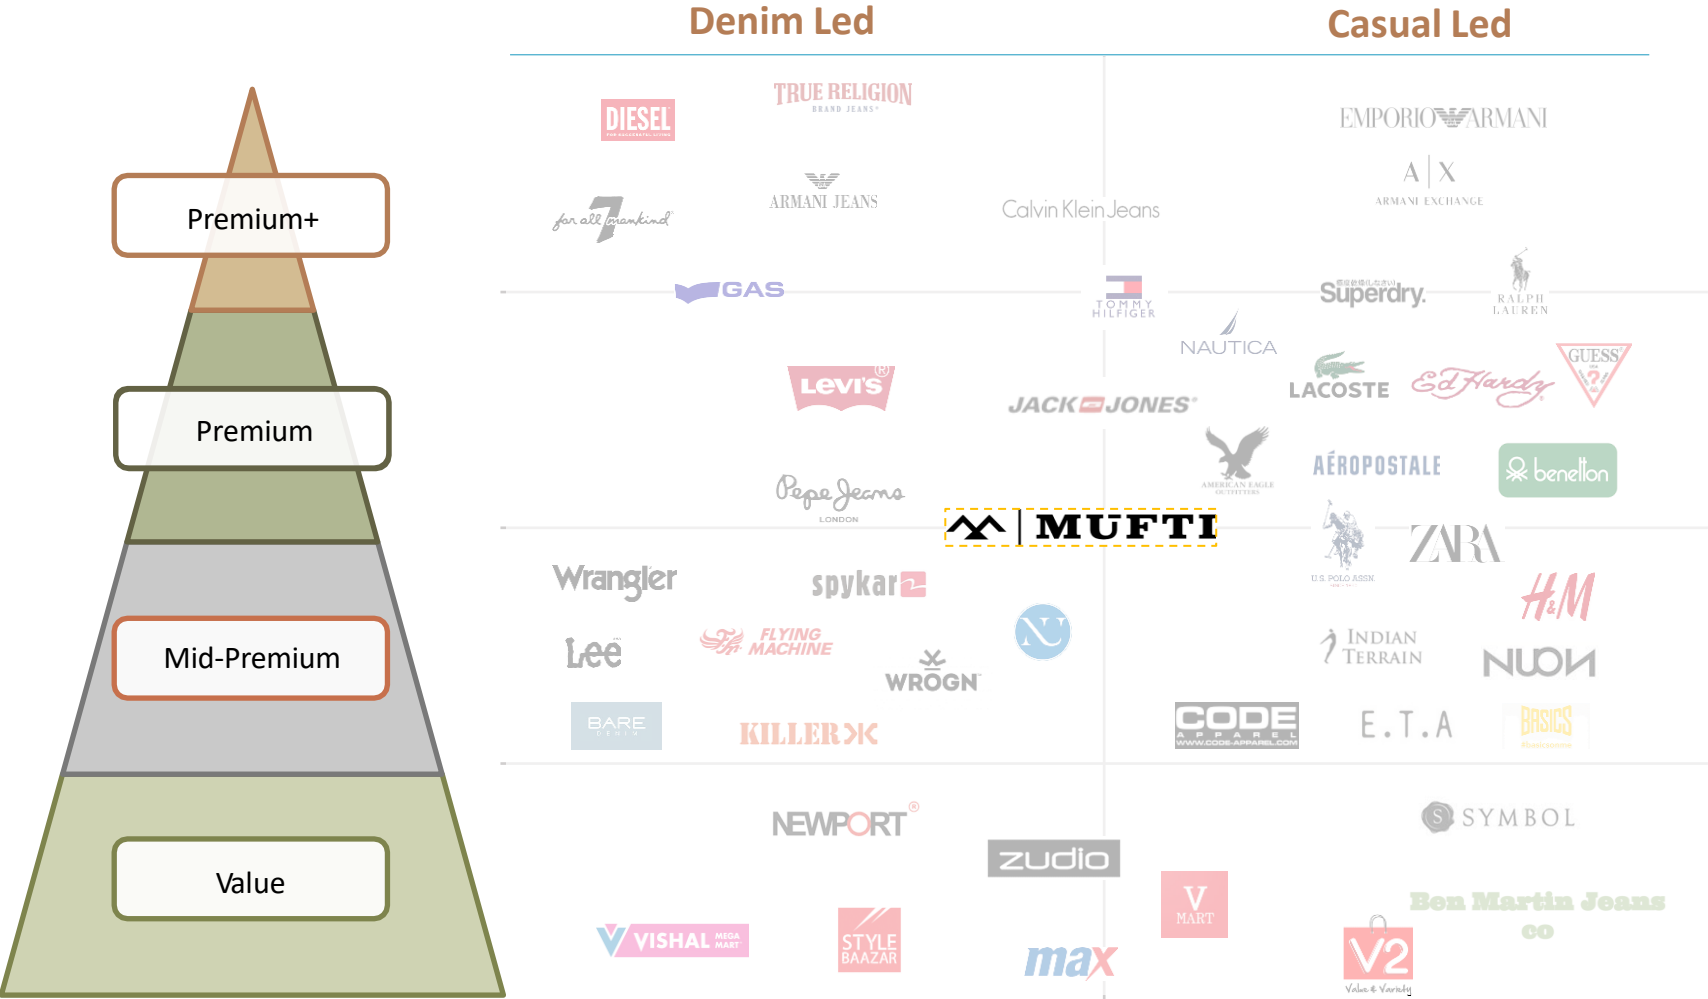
Denim Led

Casual Led

Premium+

Premium

Mid-Premium

Value

DIESEL

TRUE RELIGION BRAND JEANS

EMPORIO ARMANI

A | X ARMANI EXCHANGE

for all 7 mankind

ARMANI JEANS

Calvin Klein Jeans

GAS

TOMMY HILFIGER

Superdry.

RALPH LAUREN

NAUTICA

Levi's

JACK & JONES

LACOSTE

Ed Hardy

GUESS

AMERICAN EAGLE OUTFITTERS

AÉROPOSTALE

benetton

Pepe Jeans LONDON

MUFTI

U.S. POLO ASSN.

ZARA

Wrangler

spykar

H&M

Lee

FLYING MACHINE

WROGN

INDIAN TERRAIN

NUON

BARE DENIM

KILLER

CODE APPAREL WWW.CODE-APPAREL.COM

E.T.A

BASICS

NEWPORT

SYMBOL

zudio

Ben Martin Jeans co

V MART

VISHAL MEGA MART

STYLE BAAZAR

max

V2 Value & Variety